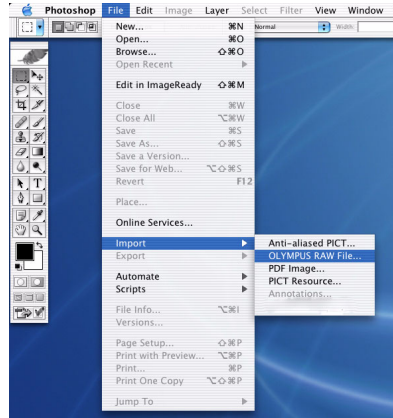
Photoshop File Edit Image Layer Select Filter View Window

Normal Width:

New... ⌘N
Open... ⌘O
Browse... ⇧⌘O
Open Recent

Edit in ImageReady ⇧⌘M

Close ⌘W
Close All ⌥⌘W
Save ⌘S
Save As... ⇧⌘S
Save a Version...
Save for Web... ⌥⇧⌘S
Revert F12

Place...

Online Services...

Import
Export

Automate
Scripts

File Info... ⌥⌘I
Versions...

Page Setup... ⇧⌘P
Print with Preview... ⌥⌘P
Print... ⌘P
Print One Copy ⌥⇧⌘P

Jump To

Anti-aliased PICT...
OLYMPUS RAW File...
PDF Image...
PICT Resource...
Annotations...